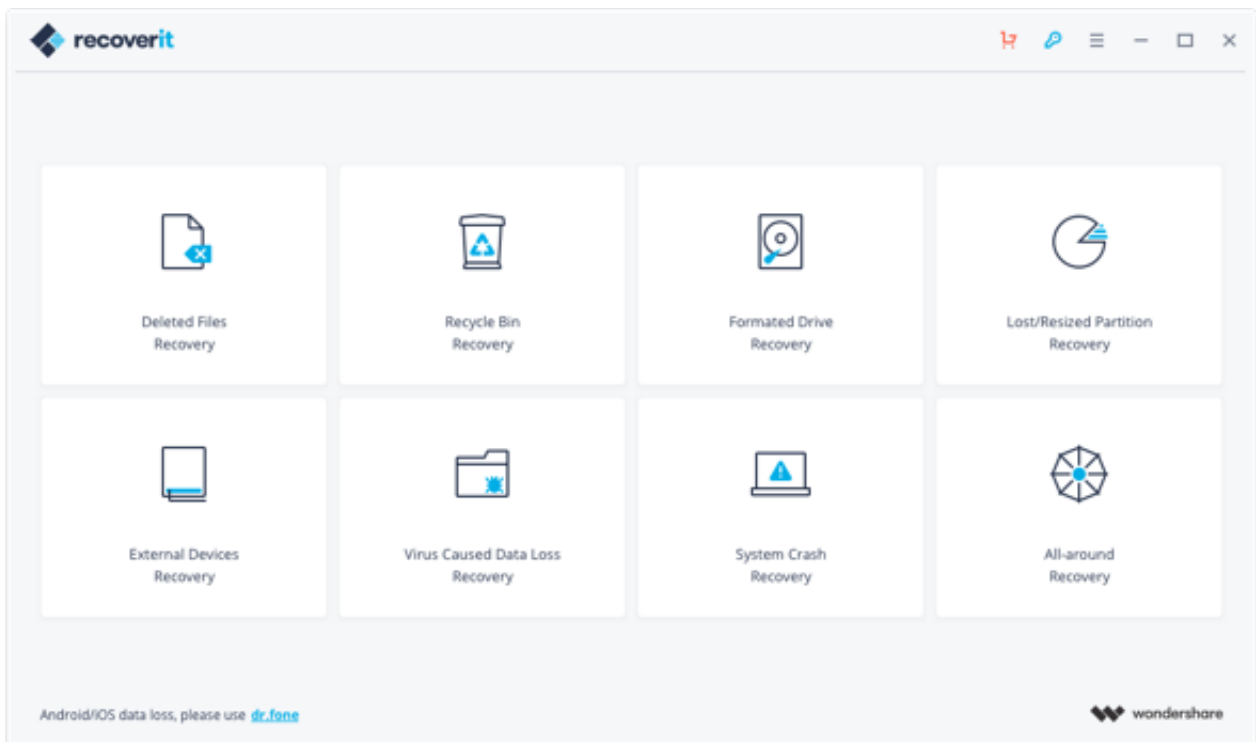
recoverit

Deleted Files
Recovery

Recycle Bin
Recovery

Formated Drive
Recovery

Lost/Resized Partition
Recovery

External Devices
Recovery

Virus Caused Data Loss
Recovery

System Crash
Recovery

All-around
Recovery

Android/iOS data loss, please use dr.fone

wondershare